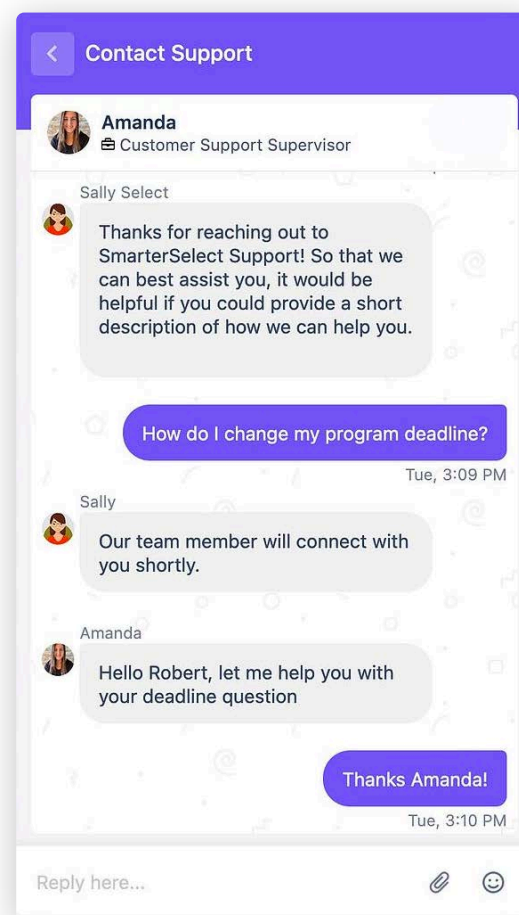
Contact Support

Amanda
Customer Support Supervisor

Sally Select

Thanks for reaching out to SmarterSelect Support! So that we can best assist you, it would be helpful if you could provide a short description of how we can help you.

How do I change my program deadline?

Tue, 3:09 PM

Sally

Our team member will connect with you shortly.

Amanda

Hello Robert, let me help you with your deadline question

Thanks Amanda!

Tue, 3:10 PM

Reply here...